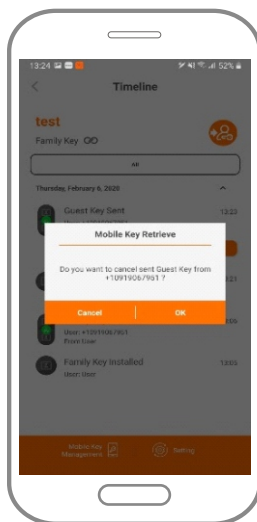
13:24

52%

Timeline

test

Family Key

All

Thursday, February 6, 2020

Guest Key Sent

13:23

Mobile Key Retrieve

Do you want to cancel sent Guest Key from +10919067901 ?

Cancel

OK

User: +10919067901

Front Door

13:05

Family Key Installed

13:05

User: User

Mobile Key Management

Setting